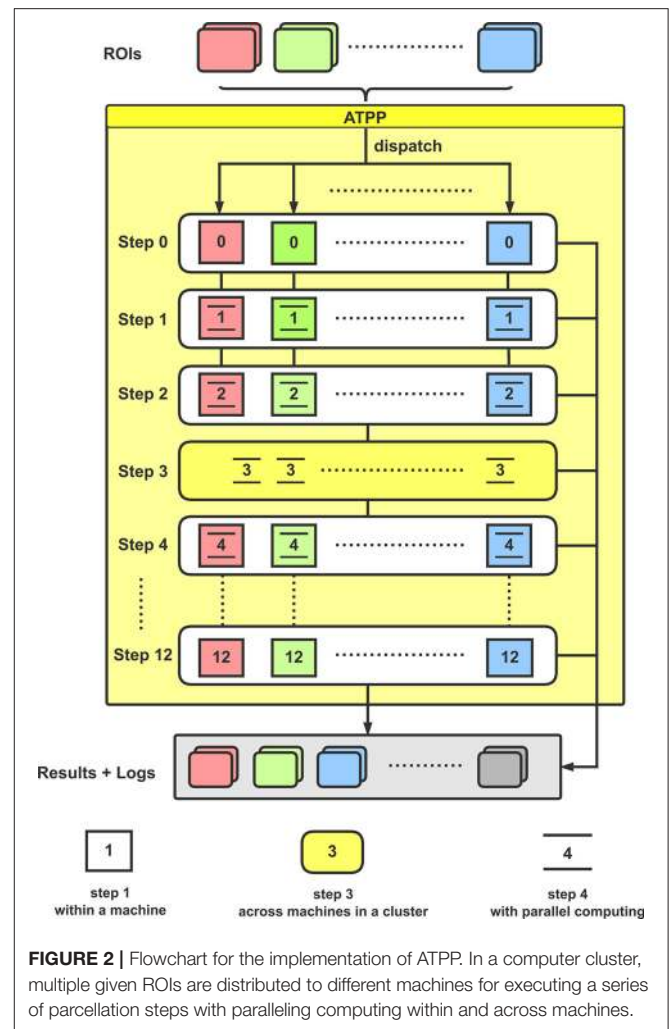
ROIs

ATPP

dispatch

Step 0
0 0 0

Step 1
1 1 1

Step 2
2 2 2

Step 3
3 3 3

Step 4
4 4 4

Step 12
12 12 12

Results + Logs

1
step 1
within a machine

3
step 3
across machines in a cluster

4
step 4
with parallel computing

**FIGURE 2 |** Flowchart for the implementation of ATPP. In a computer cluster, multiple given ROIs are distributed to different machines for executing a series of parcellation steps with paralleling computing within and across machines.